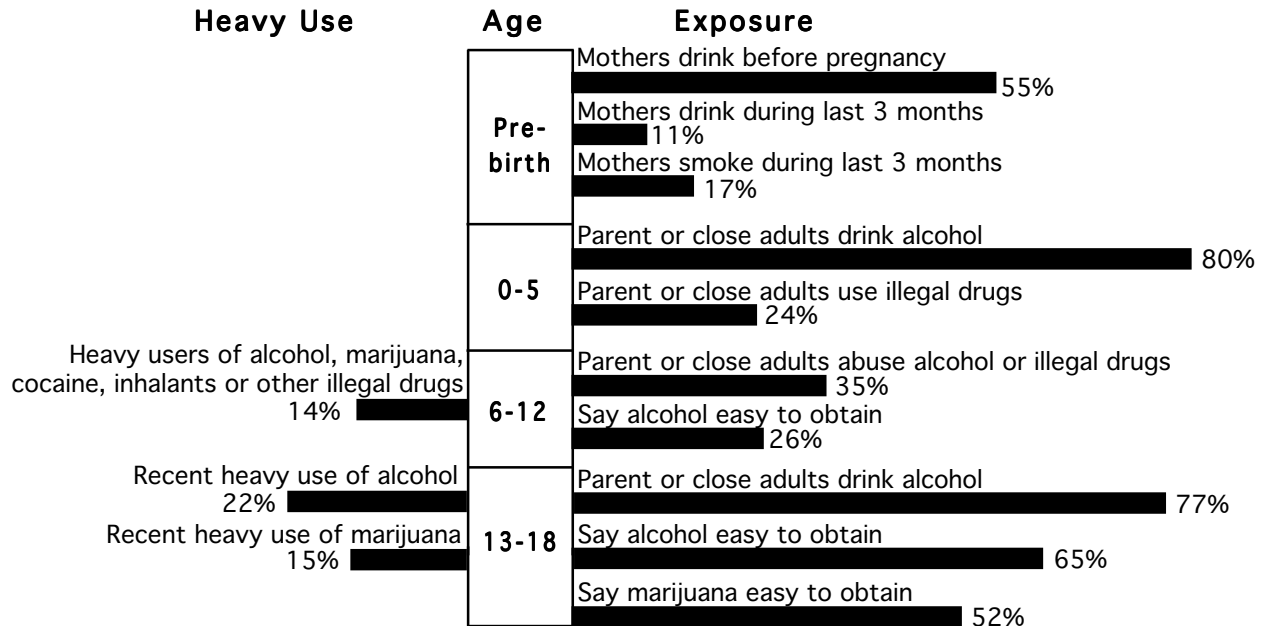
Heavy Use | Age | Exposure

Pre-birth

Mothers drink before pregnancy
55%

Mothers drink during last 3 months
11%

Mothers smoke during last 3 months
17%

0-5

Parent or close adults drink alcohol
80%

Parent or close adults use illegal drugs
24%

6-12

Heavy users of alcohol, marijuana, cocaine, inhalants or other illegal drugs
14%

Parent or close adults abuse alcohol or illegal drugs
35%

Say alcohol easy to obtain
26%

13-18

Recent heavy use of alcohol
22%

Recent heavy use of marijuana
15%

Parent or close adults drink alcohol
77%

Say alcohol easy to obtain
65%

Say marijuana easy to obtain
52%